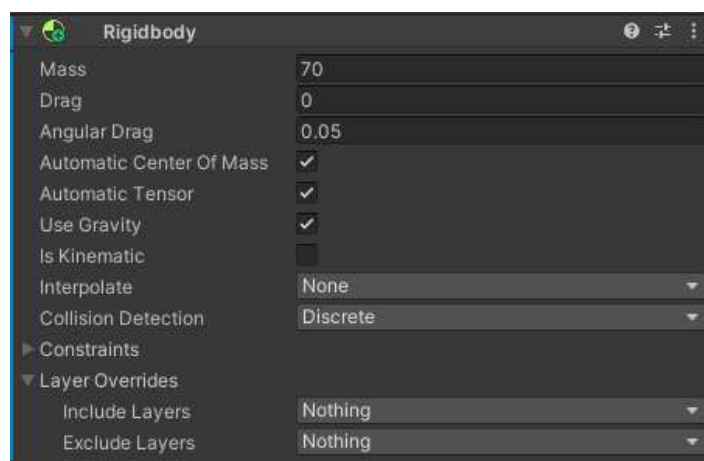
Rigidbody

| | |
|---|---|
| Mass | 70 |
| Drag | 0 |
| Angular Drag | 0.05 |
| Automatic Center Of Mass | ✓ |
| Automatic Tensor | ✓ |
| Use Gravity | ✓ |
| Is Kinematic | |
| Interpolate | None |
| Collision Detection | Discrete |

Constraints

Layer Overrides

| | |
|---|---|
| Include Layers | Nothing |
| Exclude Layers | Nothing |